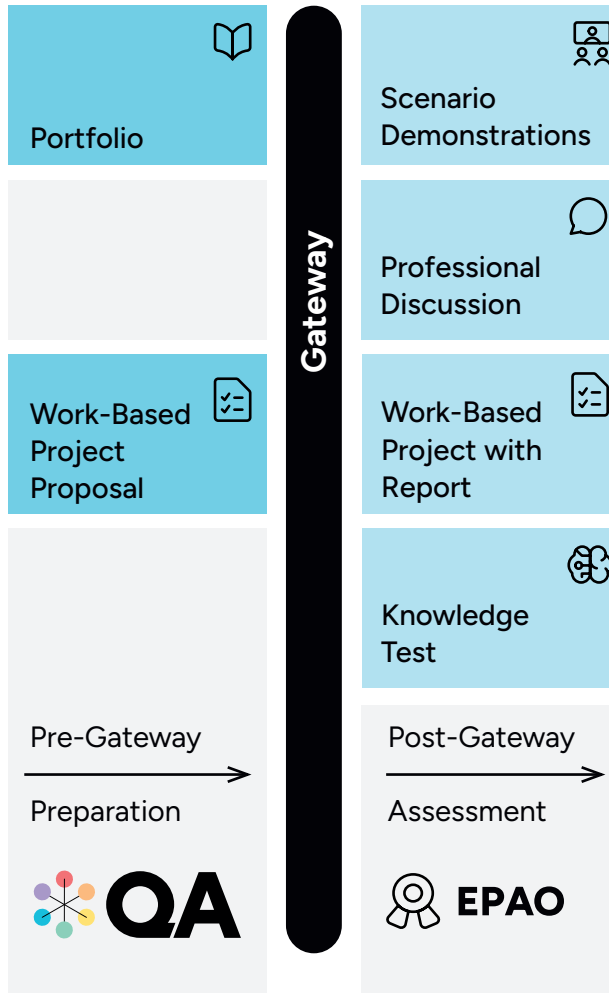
Portfolio

Work-Based Project Proposal

Pre-Gateway

Preparation

QA

Gateway

Scenario Demonstrations

Professional Discussion

Work-Based Project with Report

Knowledge Test

Post-Gateway

Assessment

EPAO